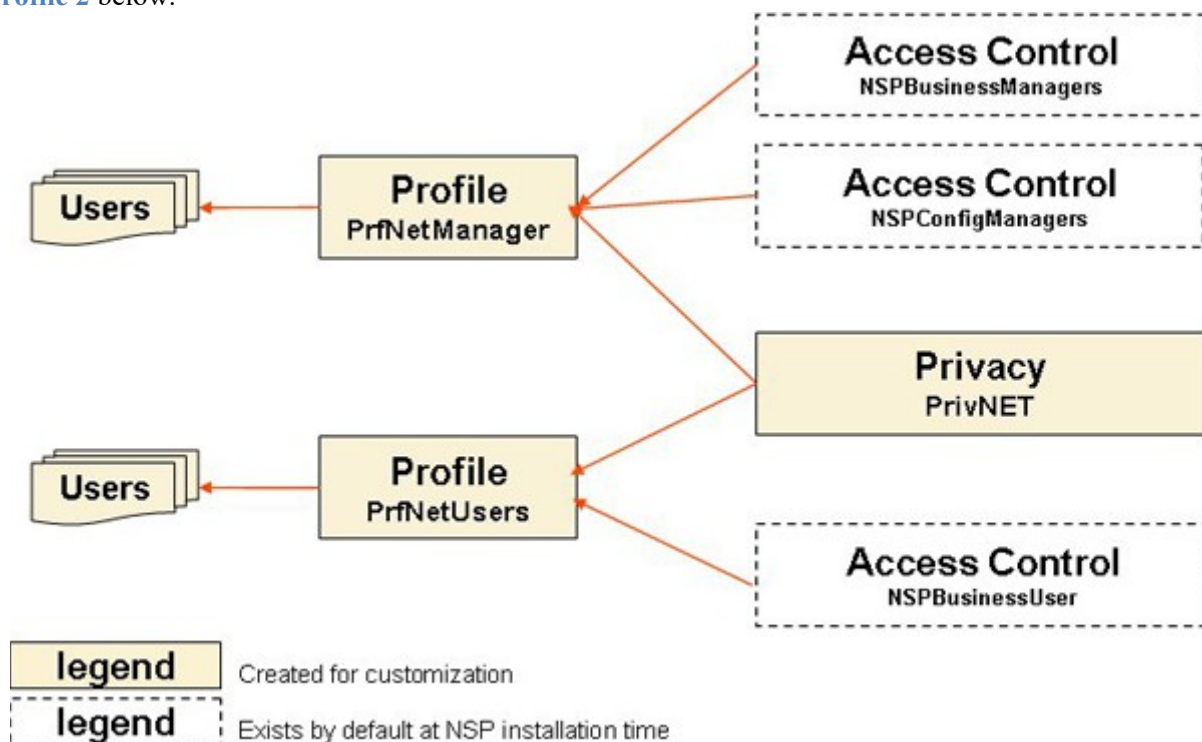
rofile 2 below:

Access Control
NSPBusinessManagers

Users

Profile
PrfNetManager

Access Control
NSPConfigManagers

Privacy
PrivNET

Users

Profile
PrfNetUsers

Access Control
NSPBusinessUser

legend Created for customization

legend Exists by default at NSP installation time